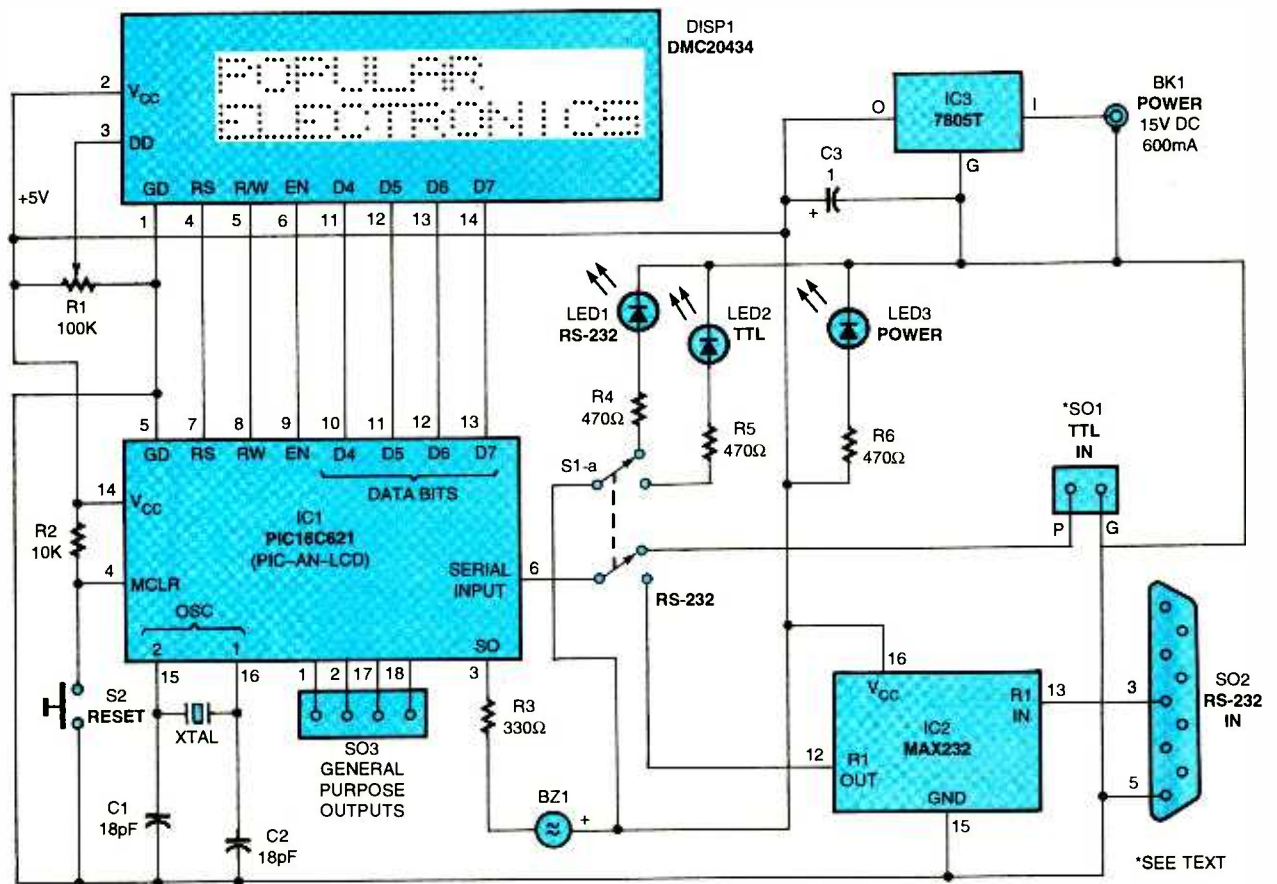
DISP1
DMC20434

POPULAR
ELECTRONICS

2 $V_{CC}$
3 DD
GD RS R/W EN D4 D5 D6 D7
1 4 5 6 11 12 13 14
+5V

R1
100K

IC3
7805T
O I G

BK1
POWER
15V DC
600mA

C3
1
+

LED1
RS-232

LED2
TTL

LED3
POWER

R4
470Ω

R5
470Ω

R6
470Ω

*SO1
TTL
IN
P G

S1-a

RS-232

5 7 8 9 10 11 12 13
GD RS RW EN D4 D5 D6 D7
DATA BITS

14 $V_{CC}$
R2
10K
4 MCLR

IC1
PIC16C621
(PIC-AN-LCD)

SERIAL INPUT 6

OSC
2 1
SO
3

15 16
S2
RESET
XTAL

1 2 17 18
SO3
GENERAL
PURPOSE
OUTPUTS

R3
330Ω

C1
18pF

C2
18pF

BZ1
+

16
$V_{CC}$
IC2
MAX232
R1 IN 13
12 R1 OUT
GND
15

3
5
SO2
RS-232
IN

*SEE TEXT